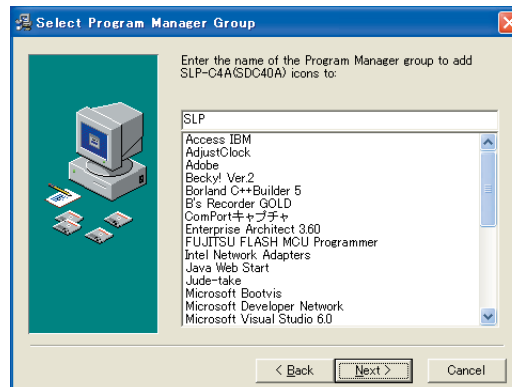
Select Program Manager Group

Enter the name of the Program Manager group to add SLP-C4A(SDC40A) icons to:

SLP

Access IBM
AdjustClock
Adobe
Becky! Ver.2
Borland C++Builder 5
B's Recorder GOLD
ComPortキャプチャ
Enterprise Architect 3.60
FUJITSU FLASH MCU Programmer
Intel Network Adapters
Java Web Start
Jude-take
Microsoft Bootvis
Microsoft Developer Network
Microsoft Visual Studio 6.0

< Back
Next >
Cancel